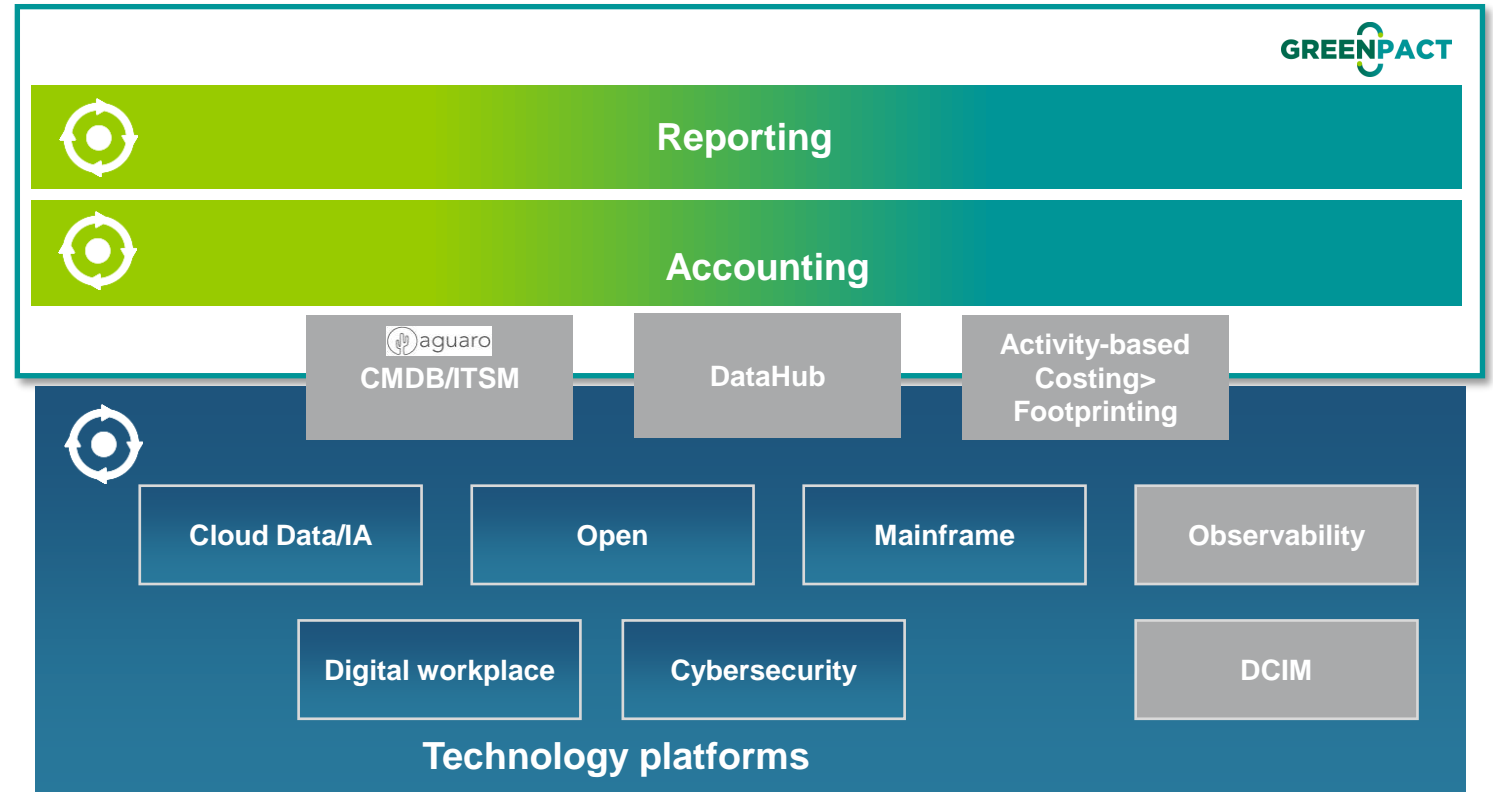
GREENPACT

Reporting

Accounting

aguaro
CMDB/ITSM

DataHub

Activity-based Costing> Footprinting

Cloud Data/IA

Open

Mainframe

Observability

Digital workplace

Cybersecurity

DCIM

Technology platforms